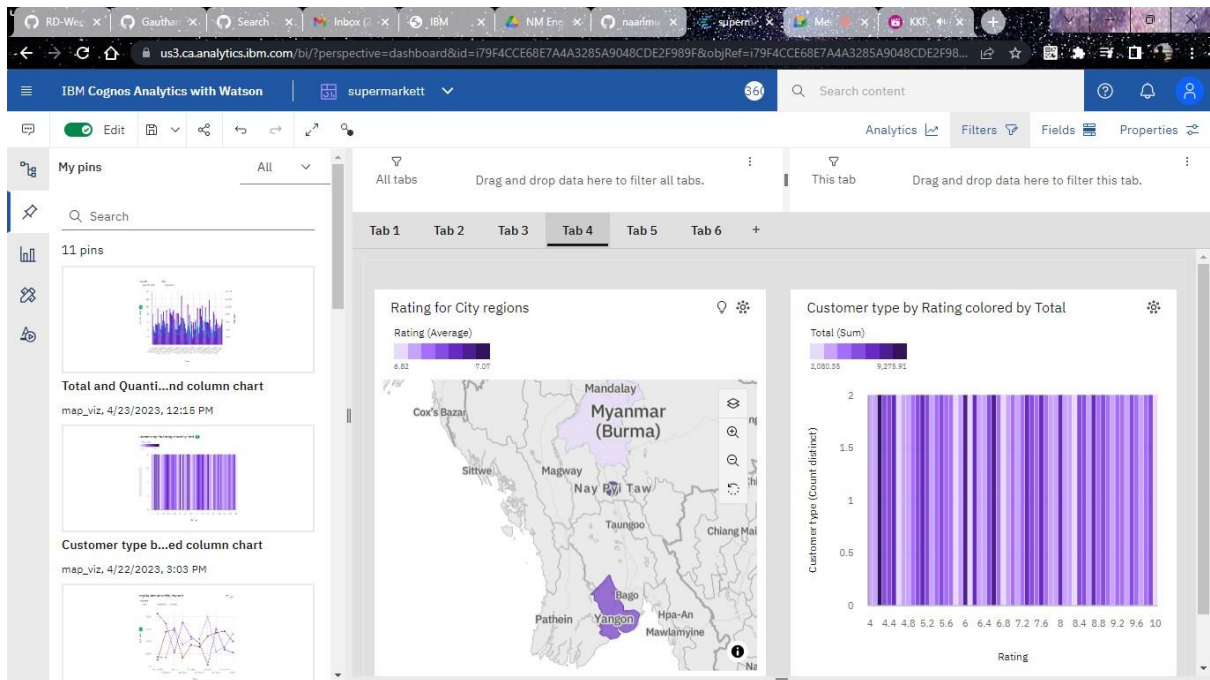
RD-Wee × | Gauthan × | Search × | Inbox (2 × | IBM × | NM Eng × | naanmu × | superm × | Me × | KKR ×

us3.ca.analytics.ibm.com/bi/?perspective=dashboard&id=i79F4CCE68E7A4A3285A9048CDE2F989F&objRef=i79F4CCE68E7A4A3285A9048CDE2F98...

IBM Cognos Analytics with Watson | supermarkett | Search content

Edit | Analytics | Filters | Fields | Properties

My pins | All

Search

11 pins

Total and Quanti...nd column chart

map_viz, 4/23/2023, 12:15 PM

Customer type b...ed column chart

map_viz, 4/22/2023, 3:03 PM

All tabs | Drag and drop data here to filter all tabs.

This tab | Drag and drop data here to filter this tab.

Tab 1 | Tab 2 | Tab 3 | Tab 4 | Tab 5 | Tab 6 | +

Rating for City regions

Rating (Average)

6.82 | 7.07

Mandalay | Cox's Bazar | Myanmar (Burma) | Sittwe | Magway | Nay Pyi Taw | Taungoo | Chiang Mai | Bago | Pathein | Yangon | Hpa-An | Mawlamyine | Na

Customer type by Rating colored by Total

Total (Sum)

2,080.35 | 9,275.91

Customer type (Count distinct)

2 | 1.5 | 1 | 0.5 | 0

4 4.4 4.8 5.2 5.6 6 6.4 6.8 7.2 7.6 8 8.4 8.8 9.2 9.6 10

Rating